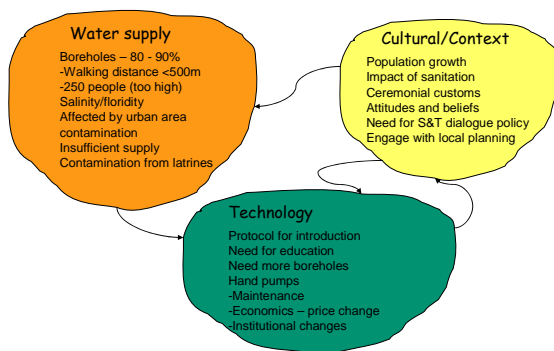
Water supply
Boreholes – 80 - 90%
-Walking distance <500m
-250 people (too high)
Salinity/floridity
Affected by urban area contamination
Insufficient supply
Contamination from latrines

Cultural/Context
Population growth
Impact of sanitation
Ceremonial customs
Attitudes and beliefs
Need for S&T dialogue policy
Engage with local planning

Technology
Protocol for introduction
Need for education
Need more boreholes
Hand pumps
-Maintenance
-Economics – price change
-Institutional changes